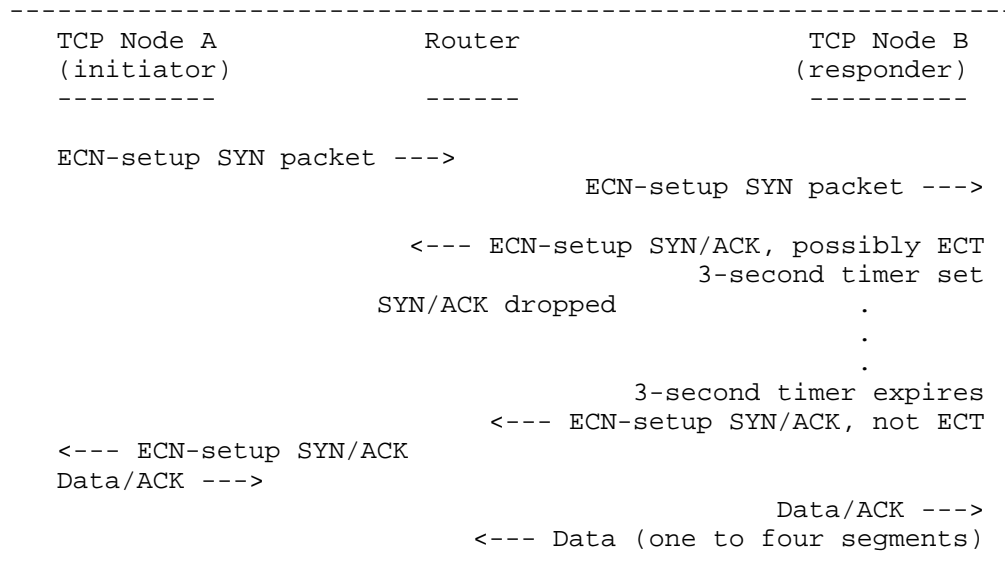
---------------------------------------------------------------

TCP Node A Router TCP Node B
(initiator) (responder)
---------- ------ ----------

ECN-setup SYN packet --->
ECN-setup SYN packet --->

<--- ECN-setup SYN/ACK, possibly ECT
3-second timer set
SYN/ACK dropped .
.
.
3-second timer expires
<--- ECN-setup SYN/ACK, not ECT
<--- ECN-setup SYN/ACK
Data/ACK --->
Data/ACK --->
<--- Data (one to four segments)